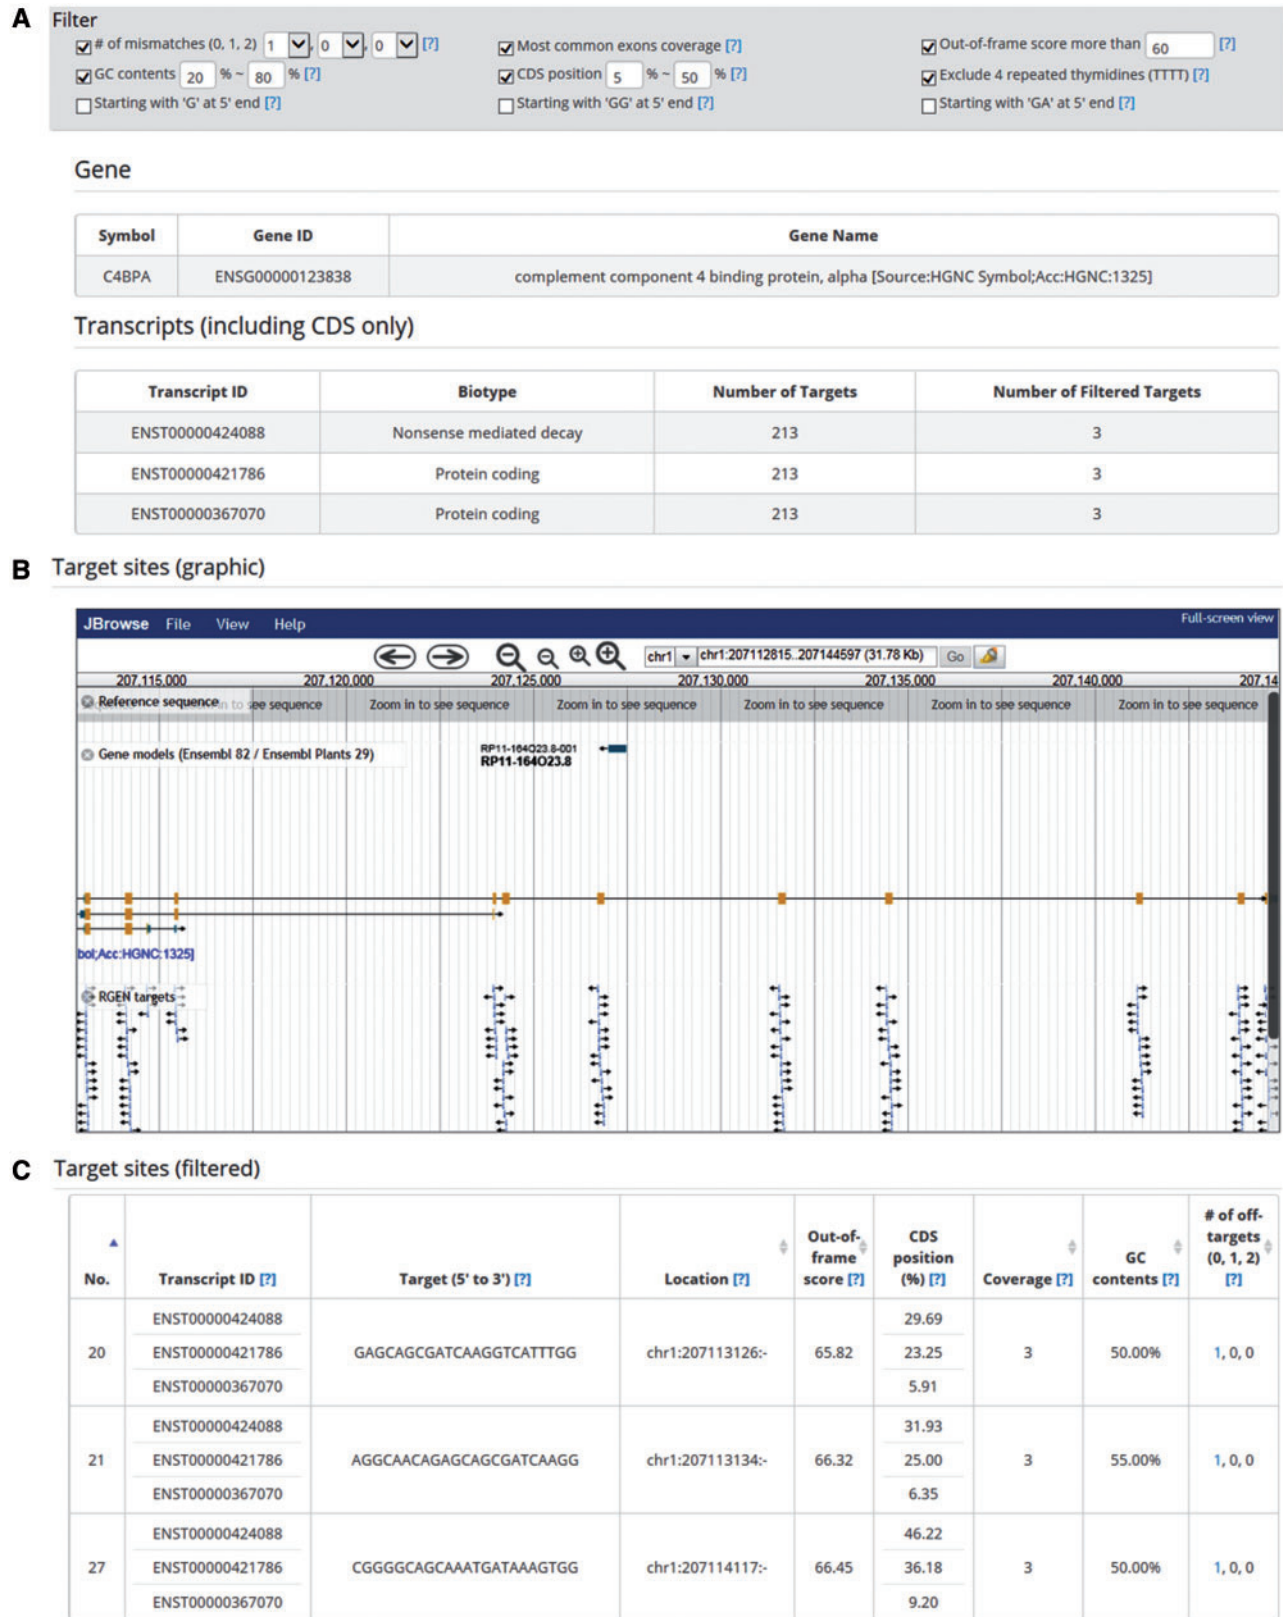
A Filter

# of mismatches (0, 1, 2) 1 0 0 [?]
Most common exons coverage [?]
Out-of-frame score more than 60 [?]
GC contents 20 % ~ 80 % [?]
CDS position 5 % ~ 50 % [?]
Exclude 4 repeated thymidines (TTTT) [?]
Starting with 'G' at 5' end [?]
Starting with 'GG' at 5' end [?]
Starting with 'GA' at 5' end [?]

Gene

| Symbol | Gene ID | Gene Name |
|---|---|---|
| C4BPA | ENSG00000123838 | complement component 4 binding protein, alpha [Source:HGNC Symbol;Acc:HGNC:1325] |

Transcripts (including CDS only)

| Transcript ID | Biotype | Number of Targets | Number of Filtered Targets |
|---|---|---|---|
| ENST00000424088 | Nonsense mediated decay | 213 | 3 |
| ENST00000421786 | Protein coding | 213 | 3 |
| ENST00000367070 | Protein coding | 213 | 3 |

B Target sites (graphic)

JBrowse File View Help Full-screen view

chr1 chr1:207112815..207144597 (31.78 Kb) Go

207,115,000 207,120,000 207,125,000 207,130,000 207,135,000 207,140,000 207,14

Reference sequence Zoom in to see sequence Zoom in to see sequence Zoom in to see sequence Zoom in to see sequence Zoom in to see sequence Zoom in to see sequence

Gene models (Ensembl 82 / Ensembl Plants 29)

RP11-164O23.8-001
RP11-164O23.8

bol;Acc:HGNC:1325]

RGEN targets

C Target sites (filtered)

| No. | Transcript ID [?] | Target (5' to 3') [?] | Location [?] | Out-of-frame score [?] | CDS position (%) [?] | Coverage [?] | GC contents [?] | # of off-targets (0, 1, 2) [?] |
|---|---|---|---|---|---|---|---|---|
| 20 | ENST00000424088<br>ENST00000421786<br>ENST00000367070 | GAGCAGCGATCAAGGTCATTGG | chr1:207113126:- | 65.82 | 29.69<br>23.25<br>5.91 | 3 | 50.00% | 1, 0, 0 |
| 21 | ENST00000424088<br>ENST00000421786<br>ENST00000367070 | AGGCAACAGAGCAGCGATCAAGG | chr1:207113134:- | 66.32 | 31.93<br>25.00<br>6.35 | 3 | 55.00% | 1, 0, 0 |
| 27 | ENST00000424088<br>ENST00000421786<br>ENST00000367070 | CGGGGCAGCAAATGATAAAGTGG | chr1:207114117:- | 66.45 | 46.22<br>36.18<br>9.20 | 3 | 50.00% | 1, 0, 0 |